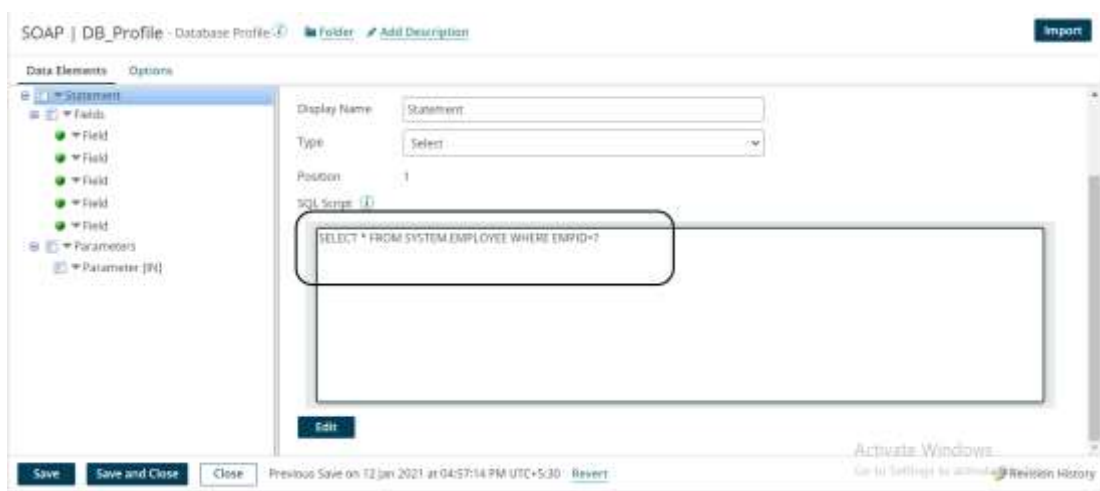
SOAP | DB_Profile Database Profile Folder Add Description

Import

Data Elements Options

Statement
Fields
Field
Field
Field
Field
Field
Parameters
Parameter [IN]

Display Name Statement

Type Select

Position 1

SQL Script

SELECT * FROM SYSTEM.EMPLOYEE WHERE EMPID=?

Edit

Activate Windows
Go to Settings to activate Windows.

Save Save and Close Close Previous Save on 12 Jan 2021 at 04:57:14 PM UTC+5:30 Revert

Revision History